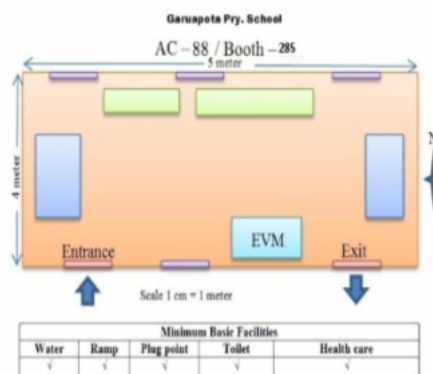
Garuapota Pry. School

AC – 88 / Booth – 285

5 meter

4 meter

EVM

Entrance

Exit

Scale 1 cm = 1 meter

| Minimum Basic Facilities | | | | |
|---|---|---|---|---|
| Water | Ramp | Plug point | Toilet | Health care |
| √ | √ | √ | √ | √ |